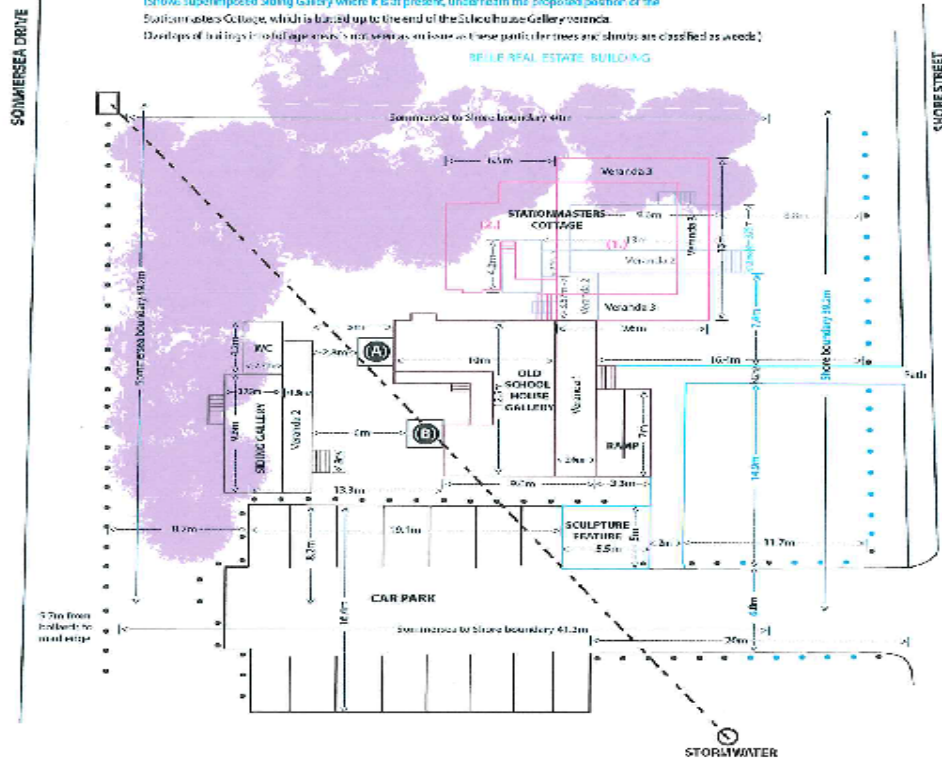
(Shows superimposed Siding Gallery where it is at present, underneath the proposed position of the Stationmasters Cottage, which is butted up to the end of the Schoolhouse Gallery veranda. Overlaps of buildings into foliage areas is not seen as an issue as these particular trees and shrubs are classified as weeds)

BELLE REAL ESTATE BUILDING

SOMMERSEA DRIVE

SHORE STREET

Sommersea to Shore boundary 44m

16.5m

Veranda 3

STATIONMASTERS COTTAGE

9.3m

8.8m

13m

Veranda 3

Veranda 2

Veranda 3

4.2m

Veranda 2

Veranda 3

9.6m

Sommersea boundary 18.2m

Shore boundary 19.2m

5m

7.4m

WC

4.2m

2.4m

A

10m

OLD SCHOOL HOUSE GALLERY

Veranda 1

16.4m

5th

3.0m

1.8m

SIDING GALLERY

9.8m

Veranda 2

4m

B

RAMP

7m

14.9m

2.4m

13.3m

9.7m

3.3m

11.2m

10.1m

SCULPTURE FEATURE

5.5m

5m

2m

11.7m

8.7m

CAR PARK

16.4m

4.8m

9.7m from bollards to road edge

Sommersea to Shore boundary 41.3m

26m

STORMWATER